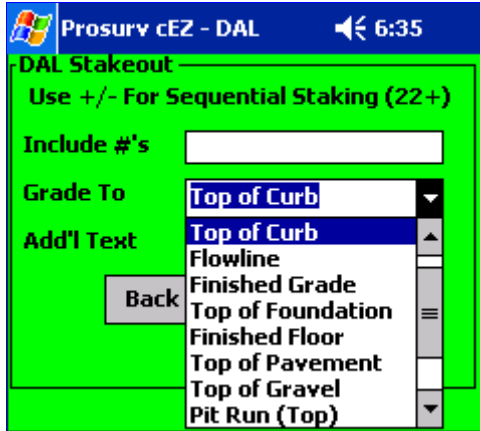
Prosurv cEZ - DAL 6:35

DAL Stakeout

Use +/- For Sequential Staking (22+)

Include #'s

Grade To Top of Curb

Add'l Text

Back

Top of Curb
Flowline
Finished Grade
Top of Foundation
Finished Floor
Top of Pavement
Top of Gravel
Pit Run (Top)